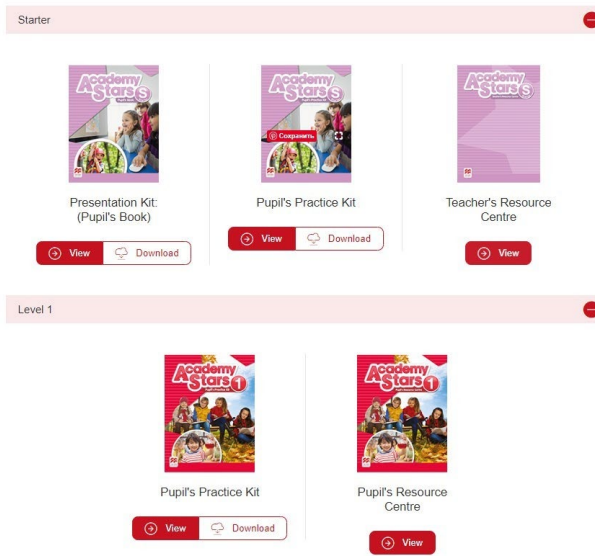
Starter

Academy Stars S

Presentation Kit: (Pupil's Book)

View Download

Academy Stars S

Сохранить

Pupil's Practice Kit

View Download

Academy Stars S

Teacher's Resource Centre

View

Level 1

Academy Stars 1

Pupil's Practice Kit

View Download

Academy Stars 1

Pupil's Resource Centre

View